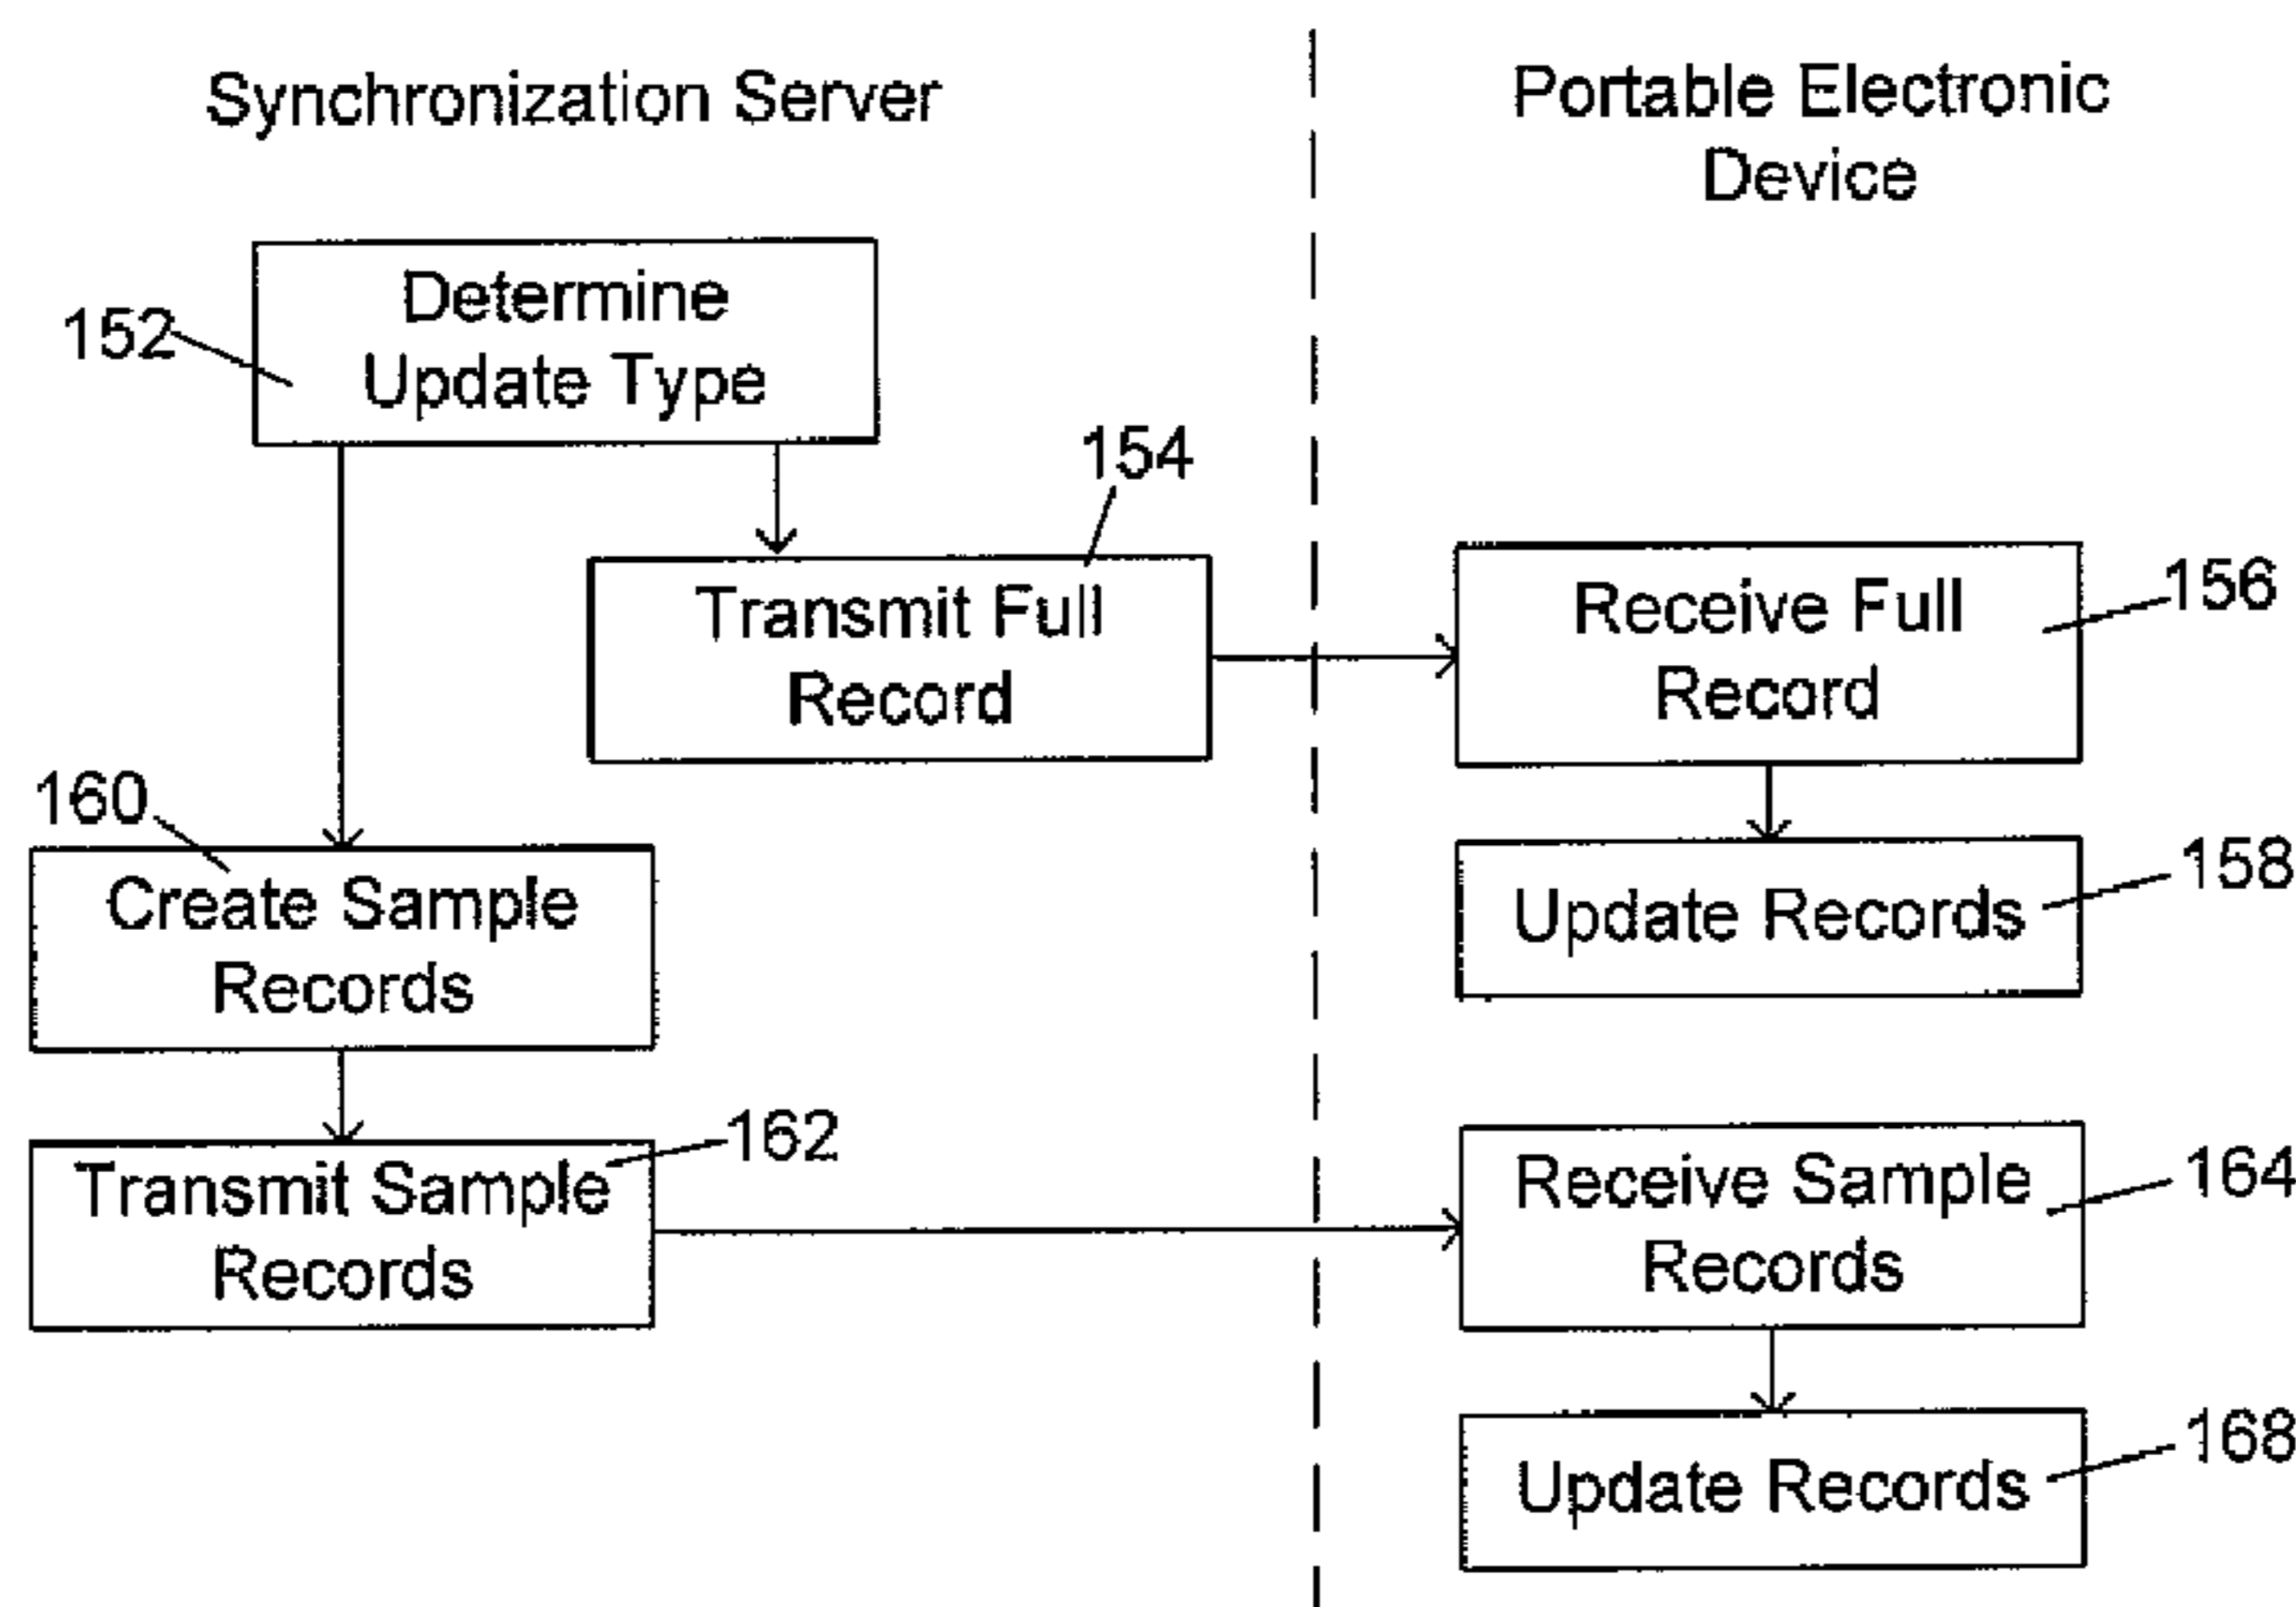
Synchronization Server

Portable Electronic Device

152

Determine Update Type

154

Transmit Full Record

Receive Full Record

156

Update Records

158

160

Create Sample Records

162

Transmit Sample Records

Receive Sample Records

164

Update Records

168